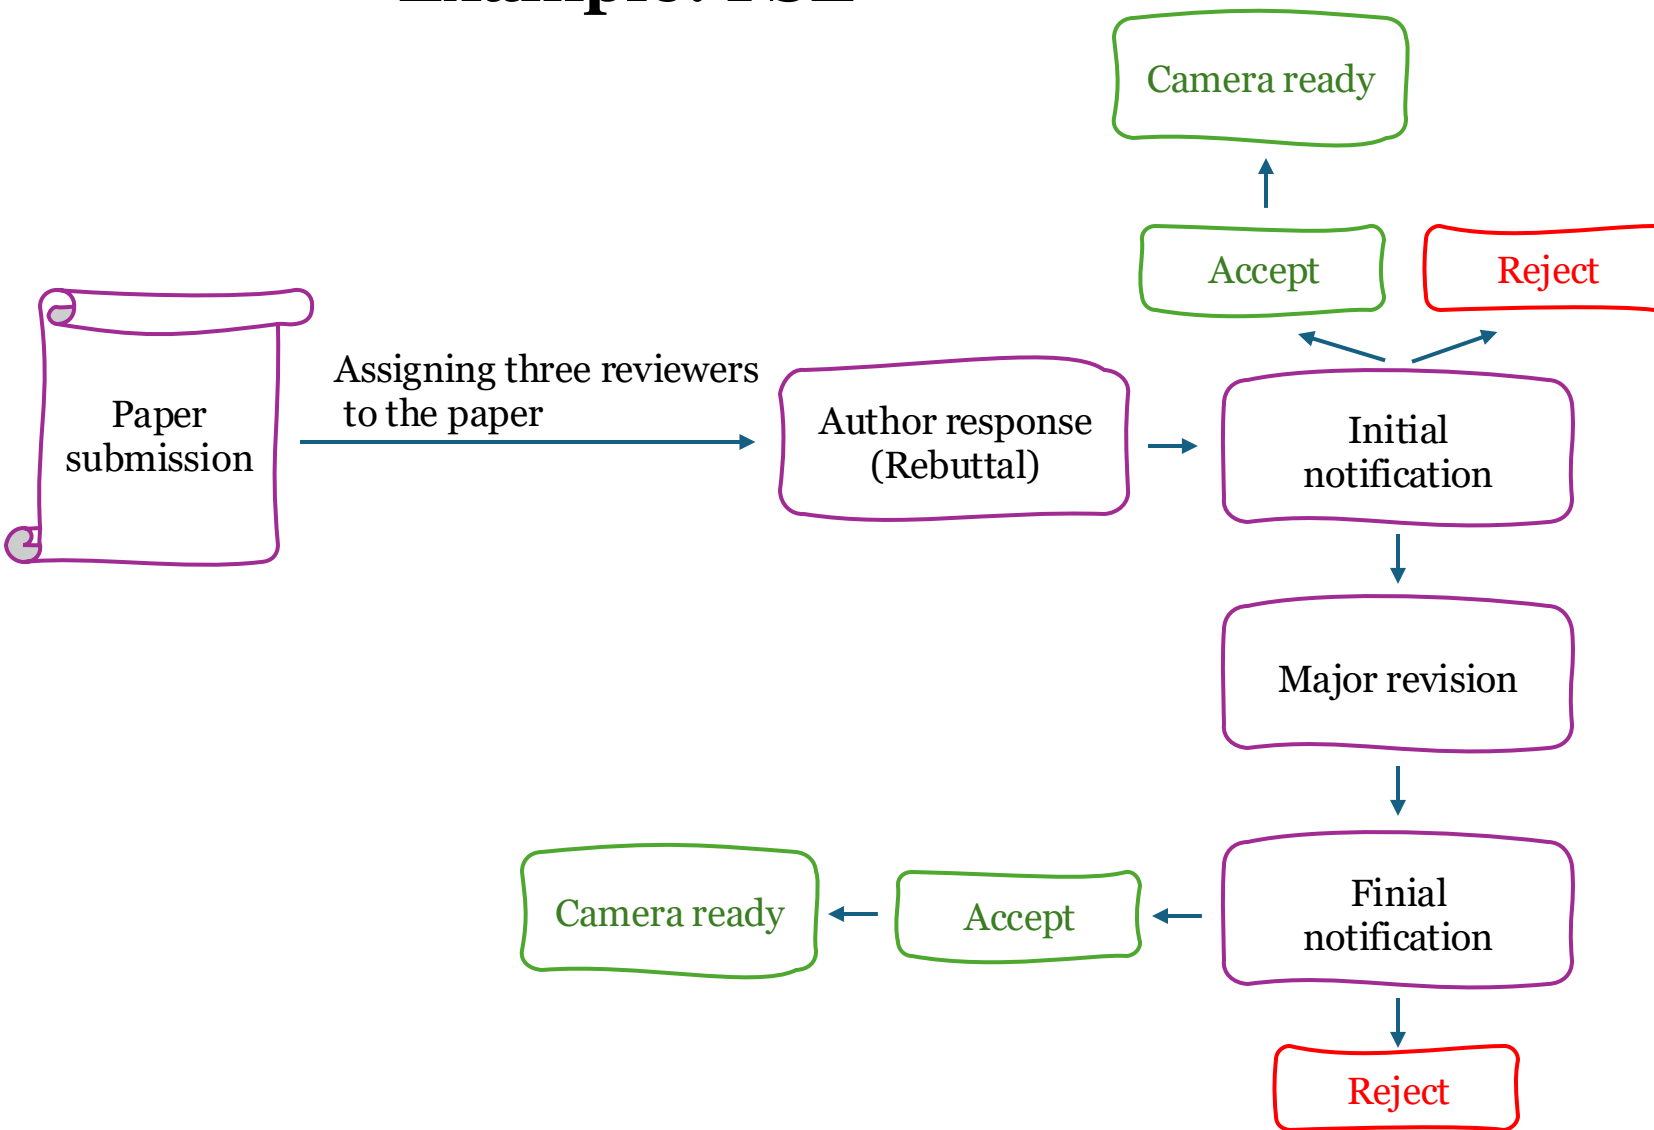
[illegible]

Camera ready

Accept

Reject

Paper submission

Assigning three reviewers to the paper

Author response (Rebuttal)

Initial notification

Major revision

Finial notification

Camera ready

Accept

Reject